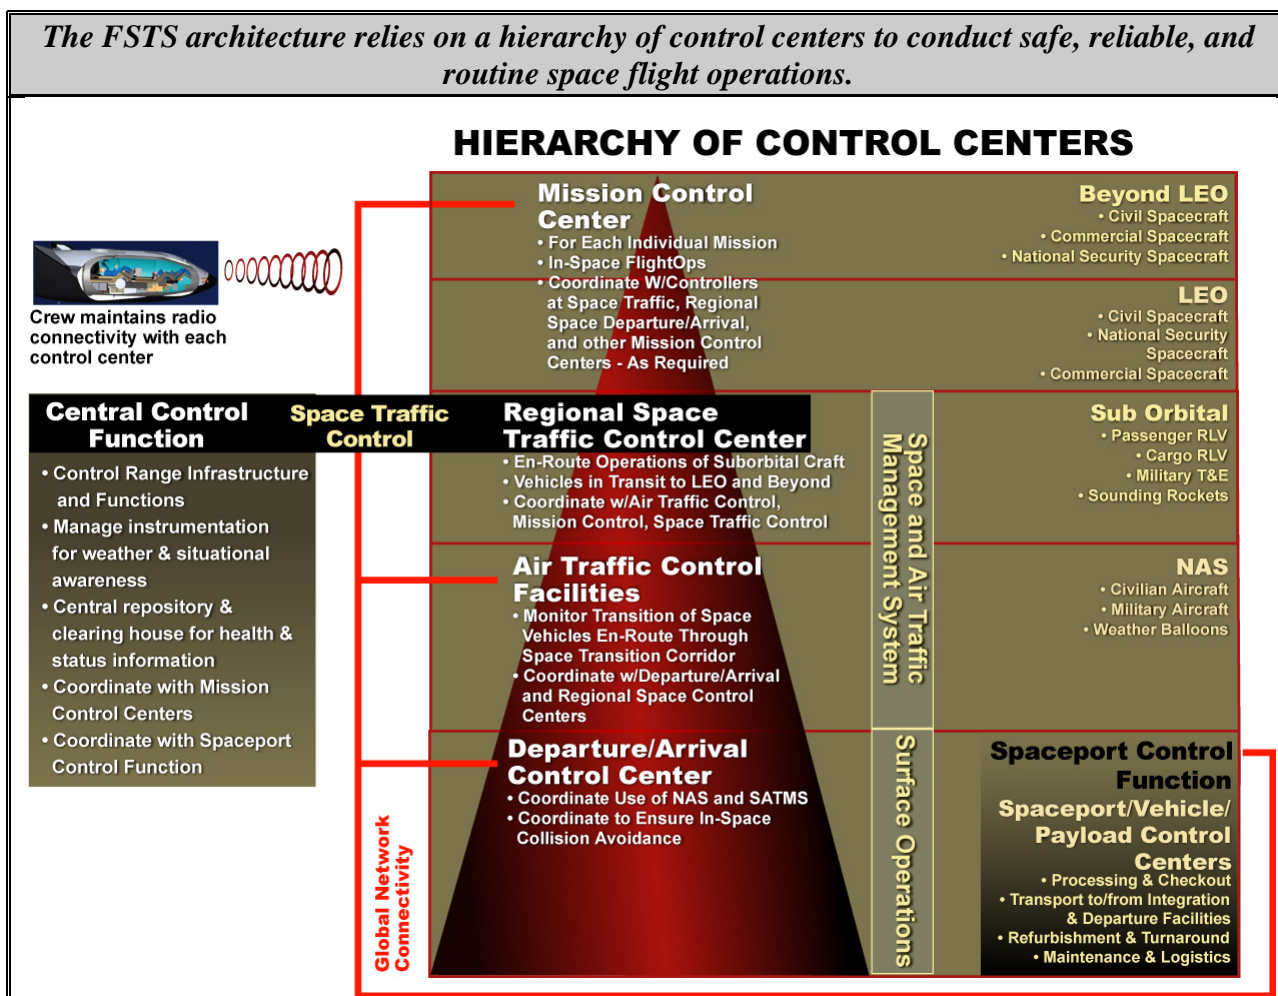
The FSTS architecture relies on a hierarchy of control centers to conduct safe, reliable, and routine space flight operations.

HIERARCHY OF CONTROL CENTERS

Crew maintains radio connectivity with each control center

Mission Control Center
• For Each Individual Mission
• In-Space FlightOps
• Coordinate W/Controllers at Space Traffic, Regional Space Departure/Arrival, and other Mission Control Centers - As Required

Beyond LEO
• Civil Spacecraft
• Commercial Spacecraft
• National Security Spacecraft

LEO
• Civil Spacecraft
• National Security Spacecraft
• Commercial Spacecraft

Central Control Function
• Control Range Infrastructure and Functions
• Manage instrumentation for weather & situational awareness
• Central repository & clearing house for health & status information
• Coordinate with Mission Control Centers
• Coordinate with Spaceport Control Function

Space Traffic Control

Regional Space Traffic Control Center
• En-Route Operations of Suborbital Craft
• Vehicles in Transit to LEO and Beyond
• Coordinate w/Air Traffic Control, Mission Control, Space Traffic Control

Space and Air Traffic Management System

Sub Orbital
• Passenger RLV
• Cargo RLV
• Military T&E
• Sounding Rockets

Air Traffic Control Facilities
• Monitor Transition of Space Vehicles En-Route Through Space Transition Corridor
• Coordinate w/Departure/Arrival and Regional Space Control Centers

NAS
• Civilian Aircraft
• Military Aircraft
• Weather Balloons

Departure/Arrival Control Center
• Coordinate Use of NAS and SATMS
• Coordinate to Ensure In-Space Collision Avoidance

Global Network Connectivity

Surface Operations

Spaceport Control Function
Spaceport/Vehicle/ Payload Control Centers
• Processing & Checkout
• Transport to/from Integration & Departure Facilities
• Refurbishment & Turnaround
• Maintenance & Logistics